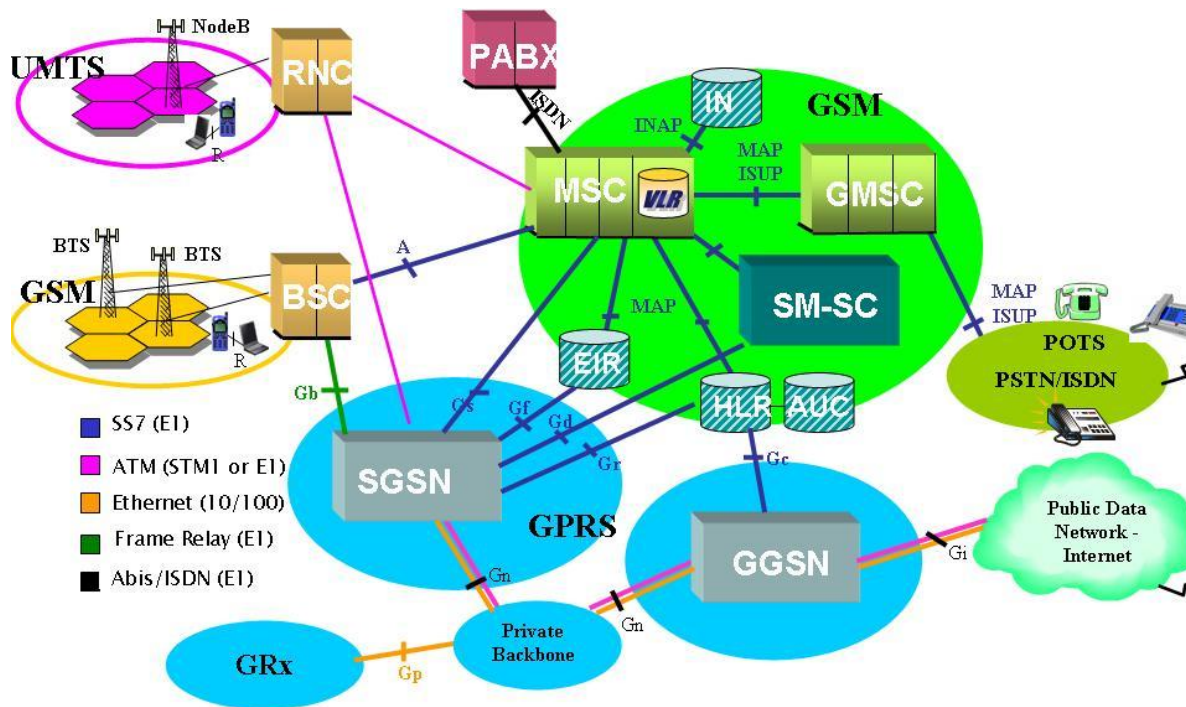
NodeB
UMTS
R
RNC
PABX
ISDN
IN
INAP
GSM
MAP
ISUP
MSC
VLR
GMSC
BTS
BTS
GSM
R
A
BSC
SM-SC
MAP
MAP
ISUP
POTS
PSTN/ISDN
EIR
Gb
HLR
AUC
Gs
Gf
Gd
Gr
Gc
SS7 (E1)
ATM (STM1 or E1)
Ethernet (10/100)
Frame Relay (E1)
Abis/ISDN (E1)
SGSN
GPRS
GGSN
Public Data Network - Internet
Gi
Gn
Gn
Private Backbone
GRx
Gp